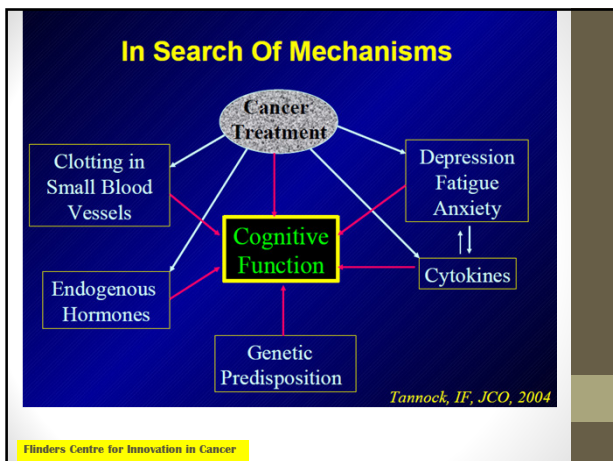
In Search Of Mechanisms

Cancer Treatment

Clotting in Small Blood Vessels

Depression Fatigue Anxiety

Cognitive Function

Cytokines

Endogenous Hormones

Genetic Predisposition

Tannock, IF, JCO, 2004

Flinders Centre for Innovation in Cancer